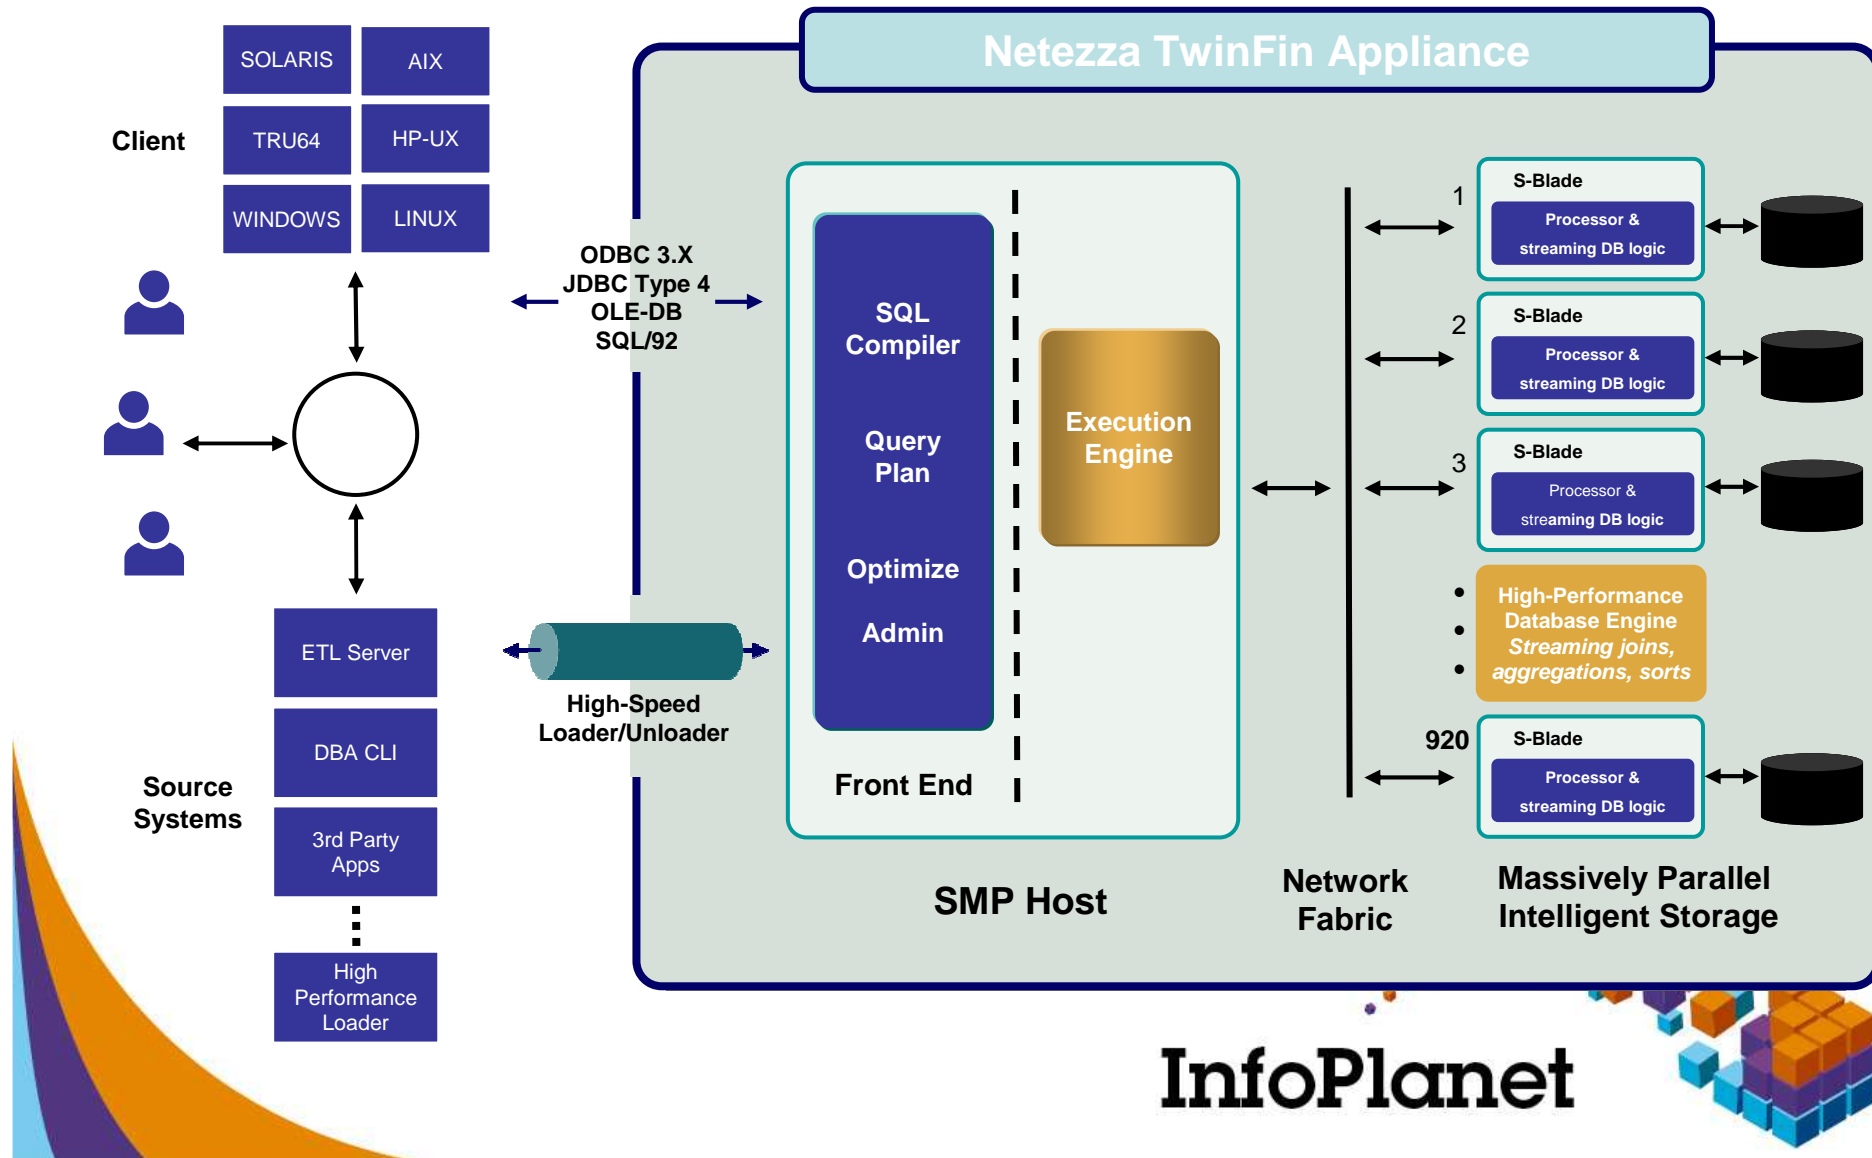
Netezza TwinFin Appliance

SOLARIS
AIX
Client
TRU64
HP-UX
WINDOWS
LINUX

ODBC 3.X
JDBC Type 4
OLE-DB
SQL/92

SQL Compiler
Query Plan
Optimize
Admin
Front End

Execution Engine

S-Blade
Processor & streaming DB logic
1
S-Blade
Processor & streaming DB logic
2
S-Blade
Processor & streaming DB logic
3
High-Performance Database Engine
Streaming joins, aggregations, sorts
920
S-Blade
Processor & streaming DB logic

ETL Server
DBA CLI
Source Systems
3rd Party Apps
High Performance Loader

High-Speed Loader/Unloader

SMP Host
Network Fabric
Massively Parallel Intelligent Storage

InfoPlanet